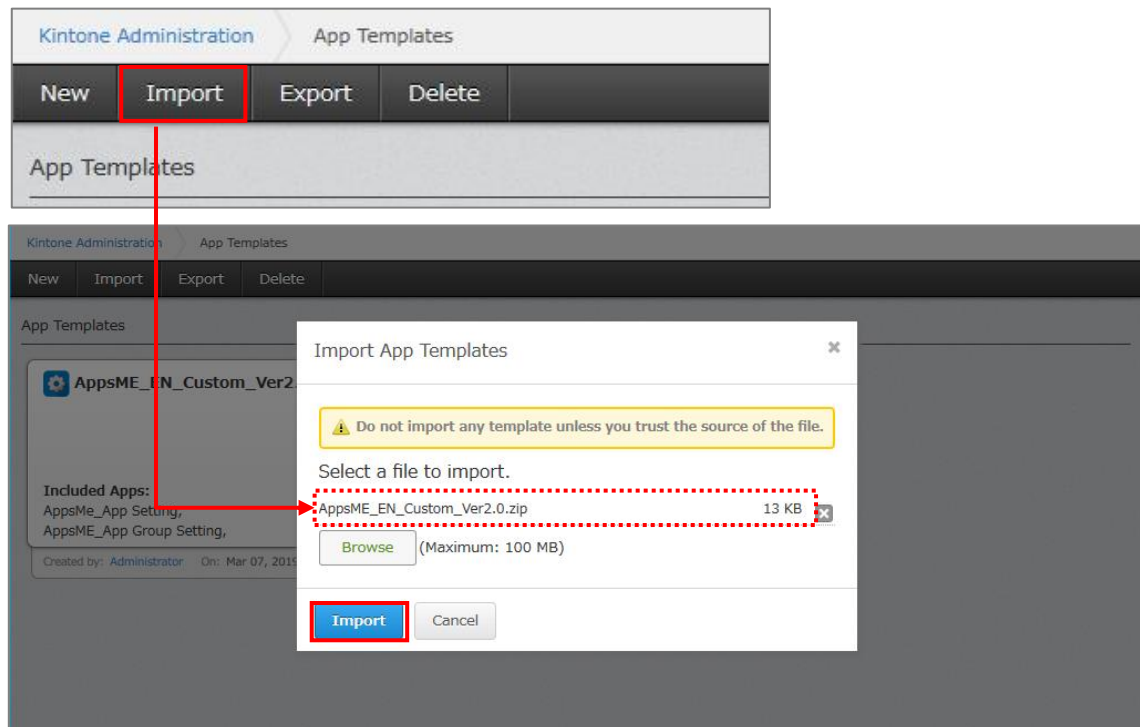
Kintone Administration App Templates

New Import Export Delete

App Templates

Kintone Administration App Templates

New Import Export Delete

App Templates

AppsME_EN_Custom_Ver2.

Included Apps:
AppsMe_App Setting,
AppsME_App Group Setting,

Created by: Administrator On: Mar 07, 2019

Import App Templates ×

Do not import any template unless you trust the source of the file.

Select a file to import.

AppsME_EN_Custom_Ver2.0.zip 13 KB

Browse (Maximum: 100 MB)

Import Cancel